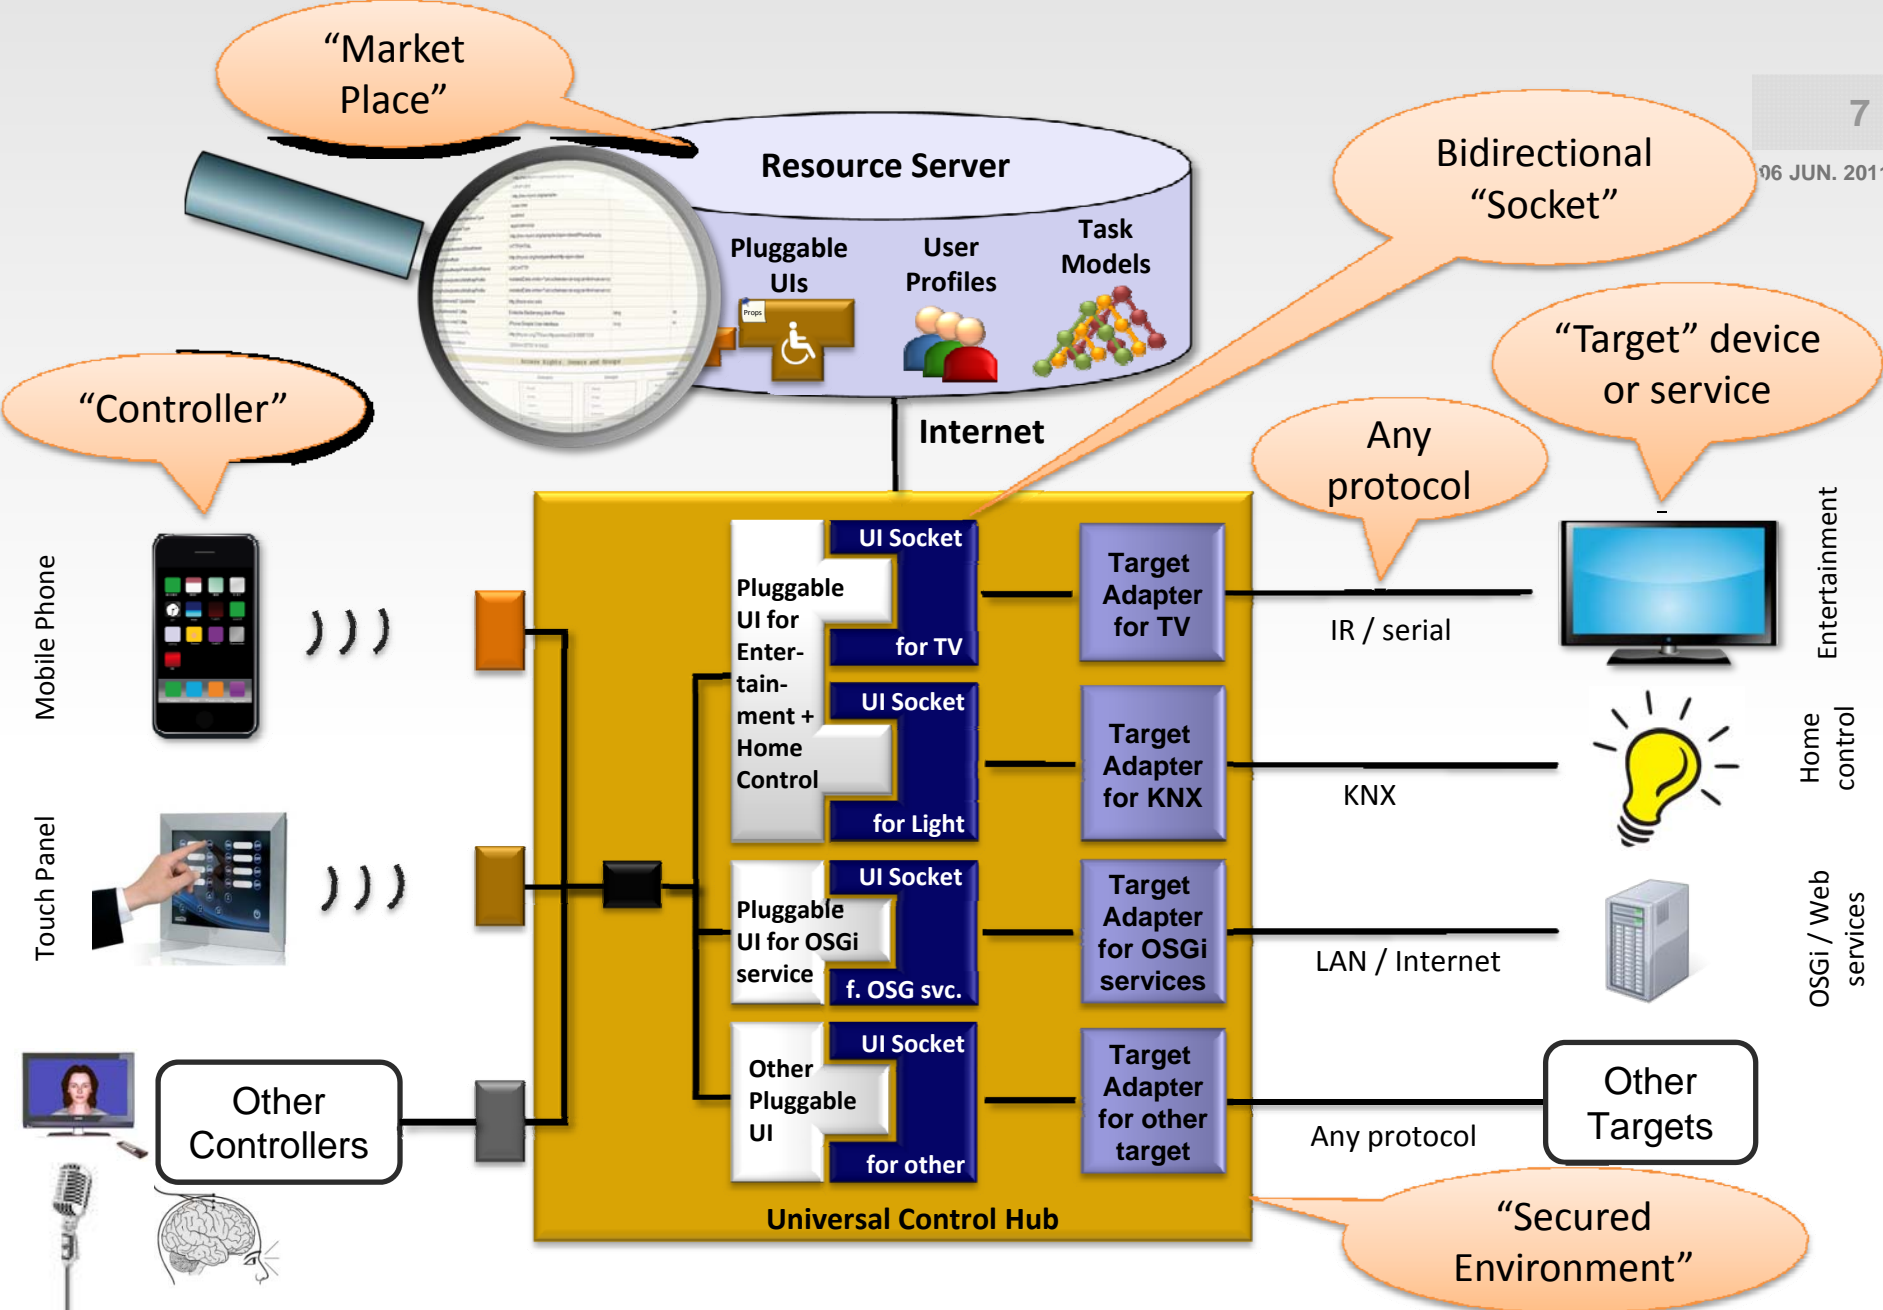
“Market Place”

7

06 JUN. 201

Resource Server

Pluggable UIs

User Profiles

Task Models

Props

Bidirectional “Socket”

“Target” device or service

“Controller”

Internet

Any protocol

Mobile Phone

UI Socket

Pluggable UI for Enter-tain-ment + Home Control

for TV

Target Adapter for TV

IR / serial

Entertainment

UI Socket

for Light

Target Adapter for KNX

KNX

Home control

Touch Panel

UI Socket

Pluggable UI for OSGi service

f. OSG svc.

Target Adapter for OSGi services

LAN / Internet

OSGi / Web services

UI Socket

Other Pluggable UI

for other

Target Adapter for other target

Other Controllers

Any protocol

Other Targets

Universal Control Hub

“Secured Environment”